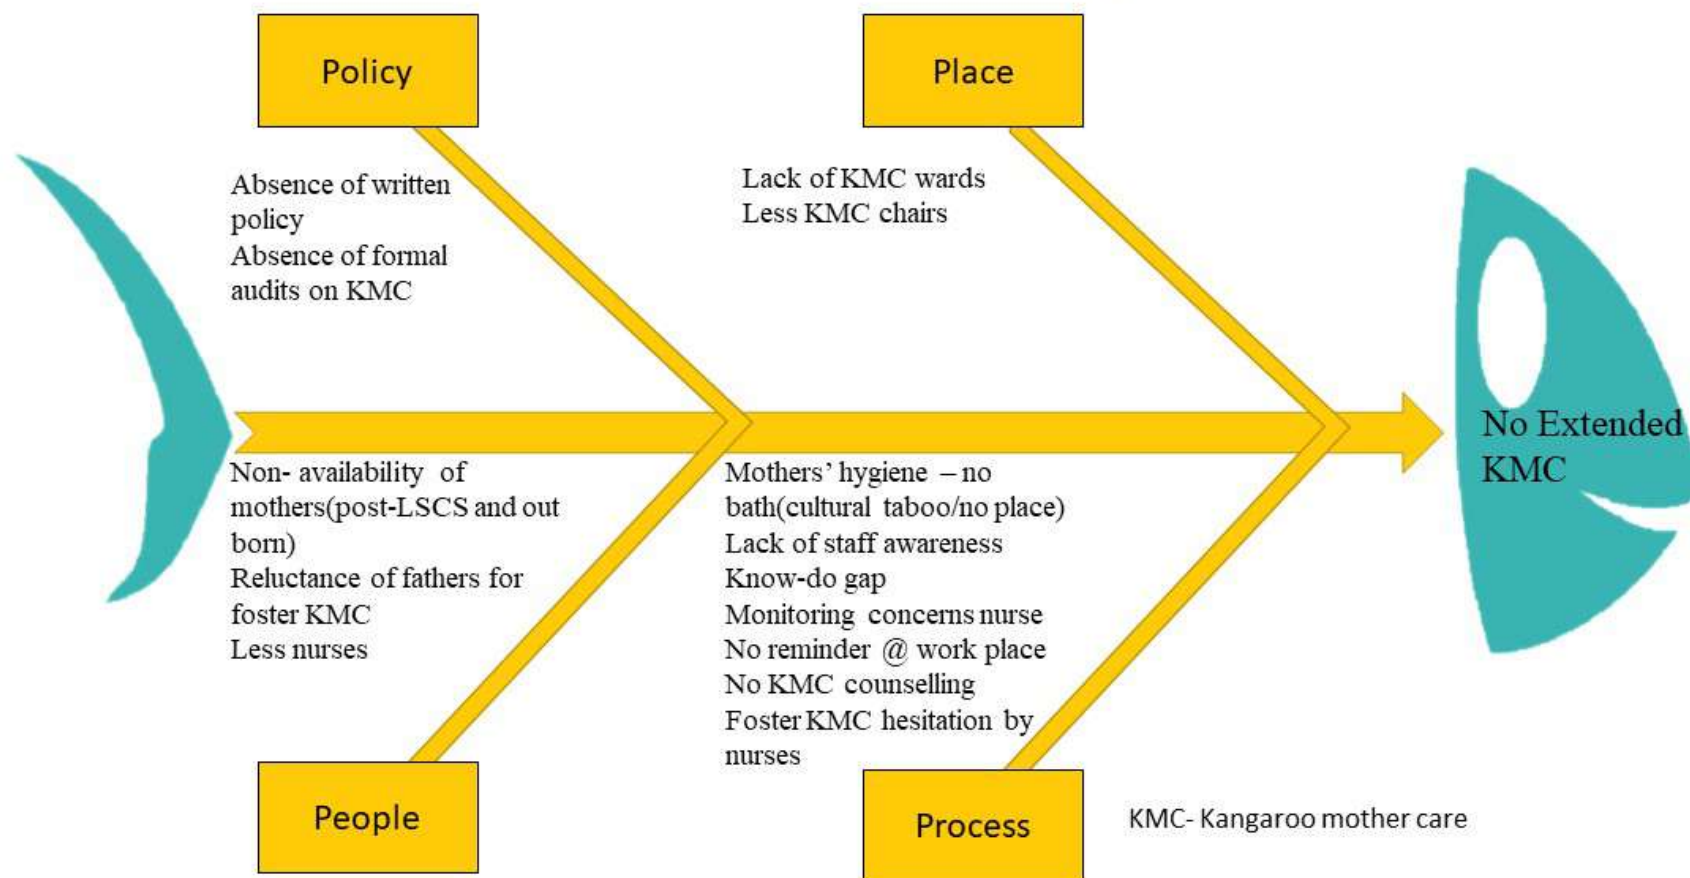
Policy

Absence of written policy
Absence of formal audits on KMC

Place

Lack of KMC wards
Less KMC chairs

No Extended KMC

Non- availability of mothers(post-LSCS and out born)
Reluctance of fathers for foster KMC
Less nurses

People

Mothers' hygiene – no bath(cultural taboo/no place)
Lack of staff awareness
Know-do gap
Monitoring concerns nurse
No reminder @ work place
No KMC counselling
Foster KMC hesitation by nurses

Process

KMC- Kangaroo mother care